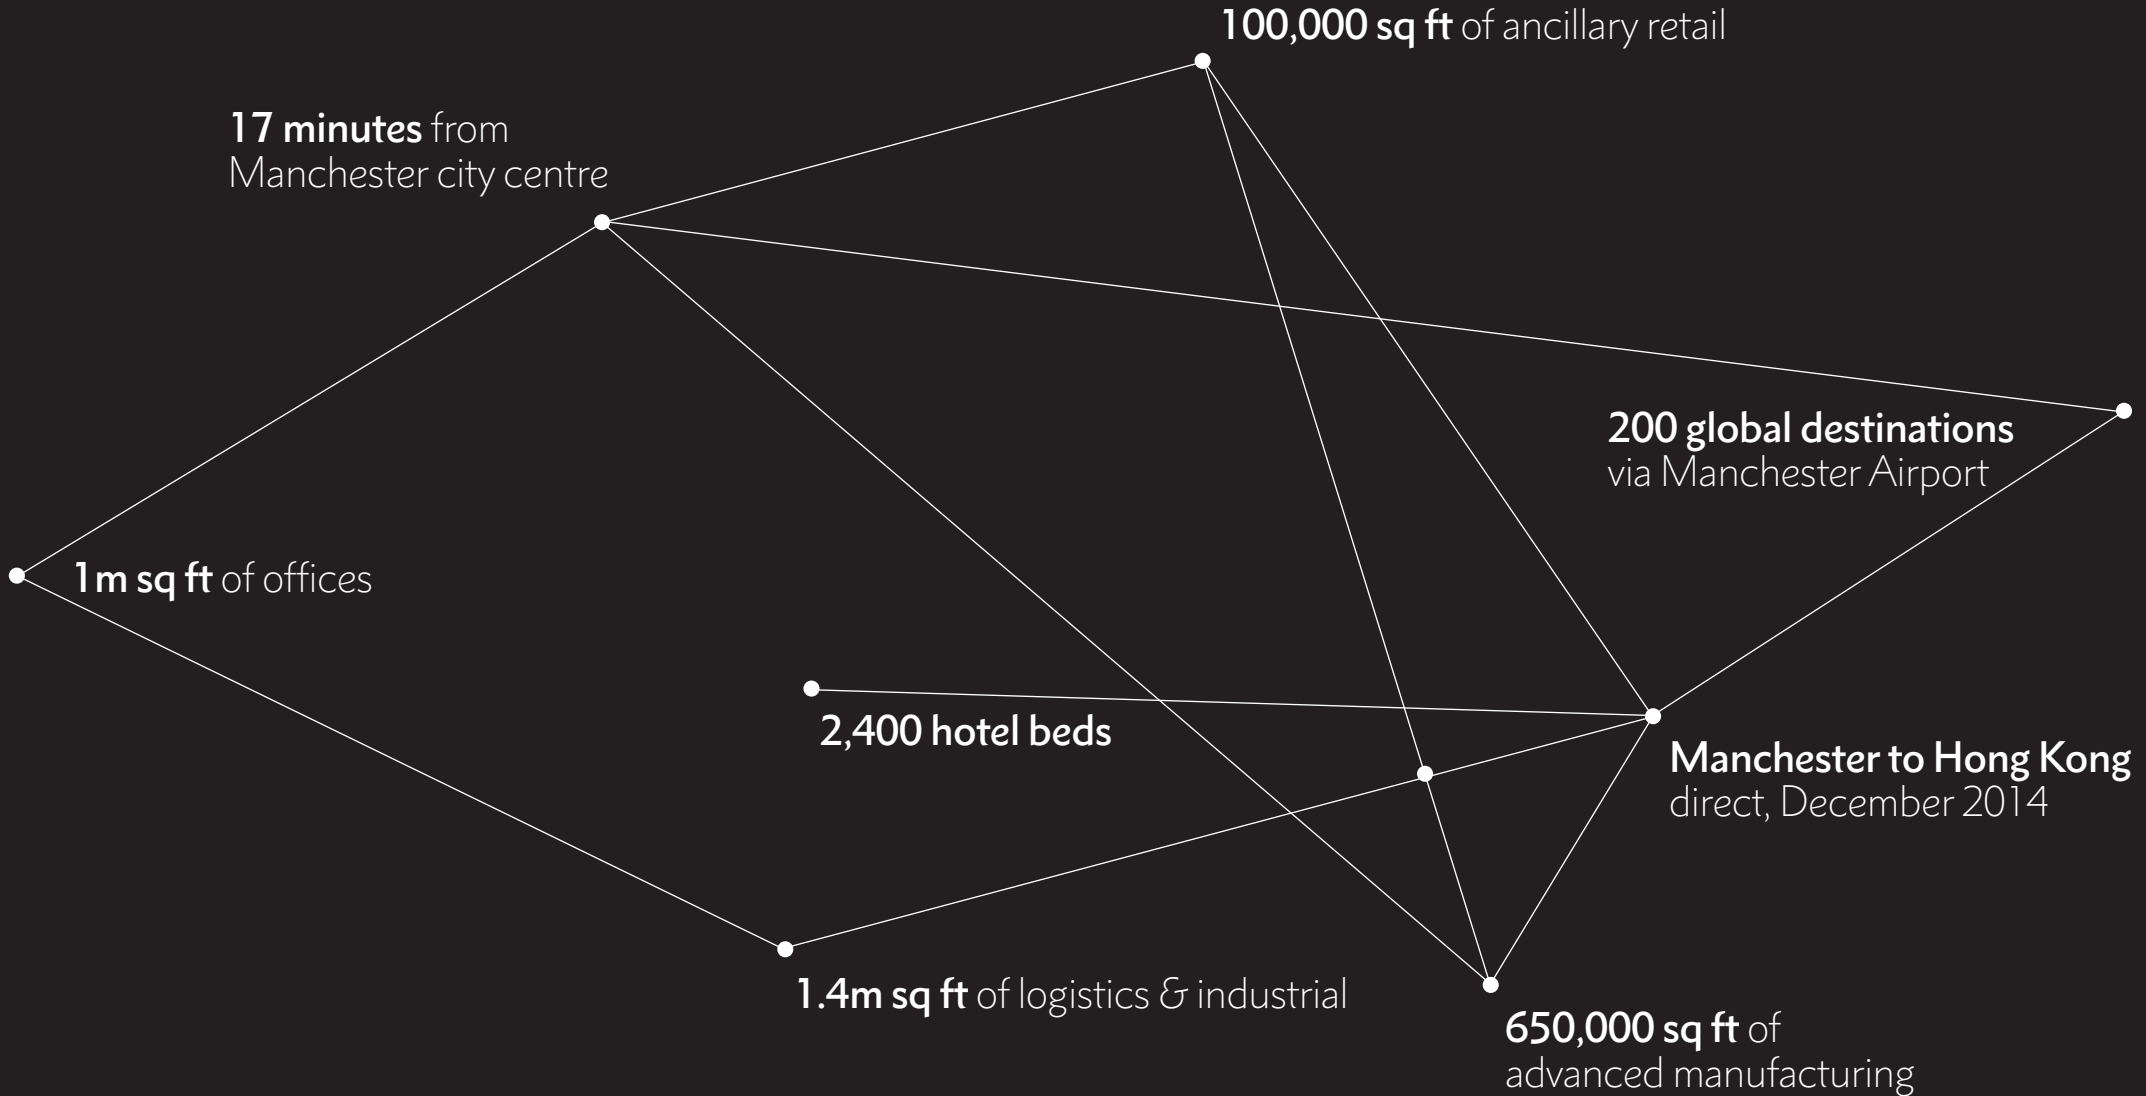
100,000 sq ft of ancillary retail

17 minutes from Manchester city centre

200 global destinations via Manchester Airport

1m sq ft of offices

2,400 hotel beds

Manchester to Hong Kong direct, December 2014

1.4m sq ft of logistics & industrial

650,000 sq ft of advanced manufacturing